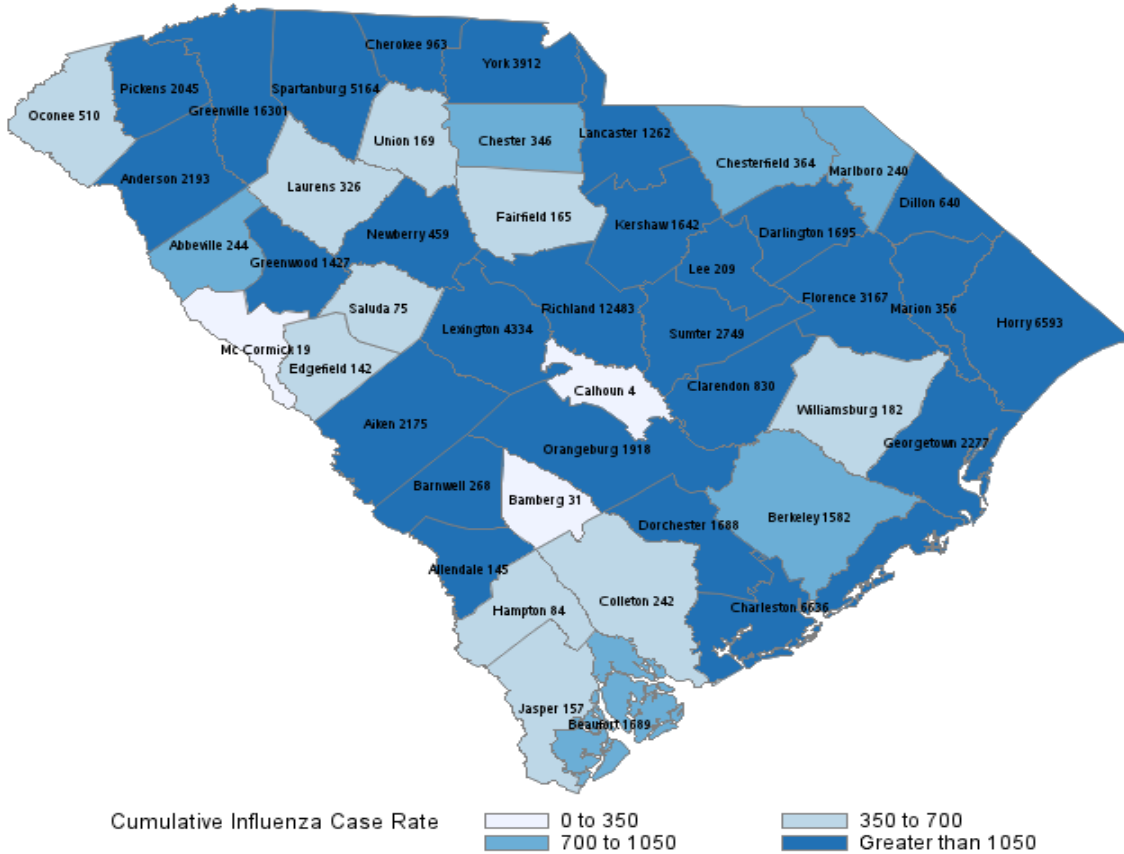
Cherokee 963
York 3912
Pickens 2045
Spartanburg 5164
Oconee 510
Greenville 16301
Union 169
Chester 346
Lancaster 1262
Anderson 2193
Chesterfield 364
Marlboro 240
Laurens 326
Fairfield 165
Dillon 640
Kershaw 1642
Darlington 1695
Abbeville 244
Newberry 459
Greenwood 1427
Lee 209
Saluda 75
Florence 3167
Richland 12483
Marion 356
Horry 6593
Lexington 4334
Sumter 2749
Mc Cormick 19
Edgefield 142
Calhoun 4
Clarendon 830
Williamsburg 182
Aiken 2175
Georgetown 2277
Orangeburg 1918
Barnwell 268
Bamberg 31
Dorchester 1688
Berkeley 1582
Allendale 145
Hampton 84
Colleton 242
Charleston 6636
Jasper 157
Beaufort 1689

Cumulative Influenza Case Rate
0 to 350
350 to 700
700 to 1050
Greater than 1050